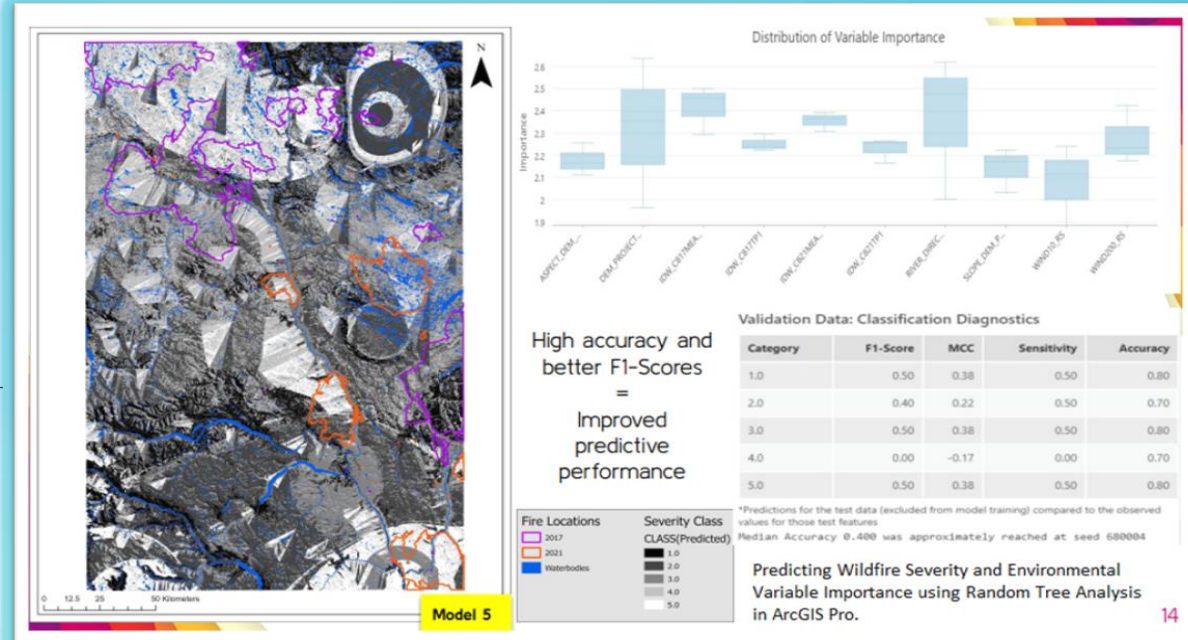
N

0 12.5 25 50 Kilometers

Fire Locations
2017
2021
Waterbodies

Severity Class
CLASS(Predicted)
1.0
2.0
3.0
4.0
5.0

Model 5

Distribution of Variable Importance

Importance
2.6
2.5
2.4
2.3
2.2
2.1
2
1.9

ASPECT_DEM_...
DEM_PROJECT...
IDW_C817MEA...
IDW_C817TP1
IDW_C821MEA...
IDW_C821TP1
RIVER_DIREC...
SLOPE_DEM_P...
WIND10_BS
WIND200_BS

High accuracy and better F1-Scores
=
Improved predictive performance

Validation Data: Classification Diagnostics

| Category | F1-Score | MCC | Sensitivity | Accuracy |
|---|---|---|---|---|
| 1.0 | 0.50 | 0.38 | 0.50 | 0.80 |
| 2.0 | 0.40 | 0.22 | 0.50 | 0.70 |
| 3.0 | 0.50 | 0.38 | 0.50 | 0.80 |
| 4.0 | 0.00 | -0.17 | 0.00 | 0.70 |
| 5.0 | 0.50 | 0.38 | 0.50 | 0.80 |

*Predictions for the test data (excluded from model training) compared to the observed values for those test features

Median Accuracy 0.400 was approximately reached at seed 680004

Predicting Wildfire Severity and Environmental Variable Importance using Random Tree Analysis in ArcGIS Pro.

14